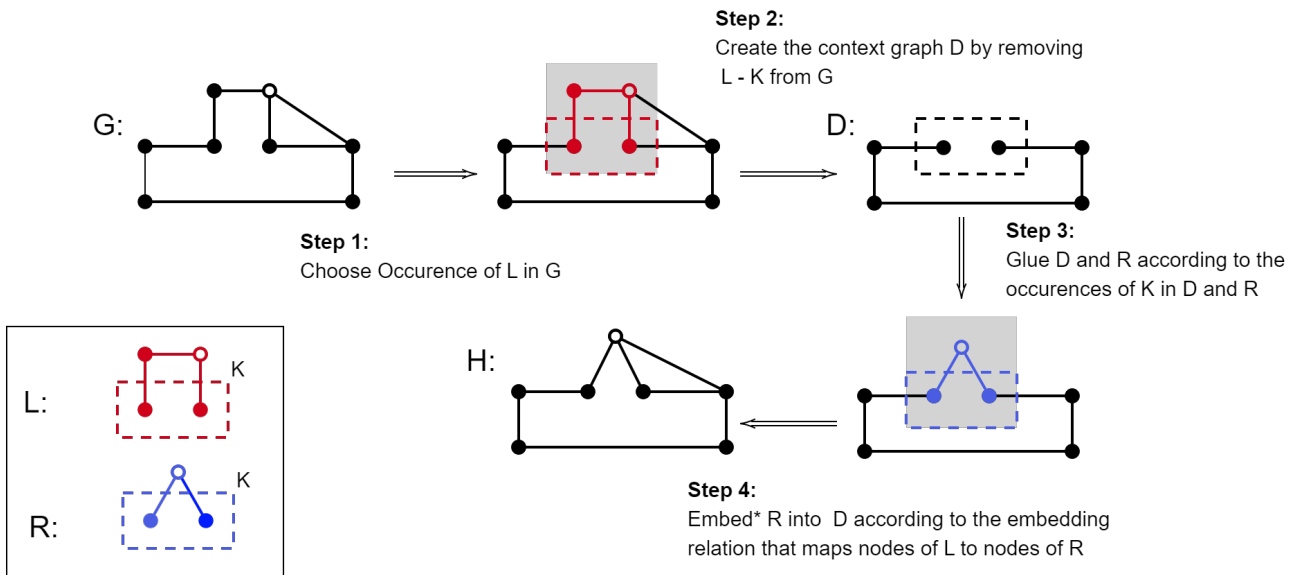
Step 2:
Create the context graph D by removing L - K from G

G:

D:

Step 1:
Choose Occurence of L in G

Step 3:
Glue D and R according to the occurences of K in D and R

L:

K

H:

R:

K

Step 4:
Embed* R into D according to the embedding relation that maps nodes of L to nodes of R